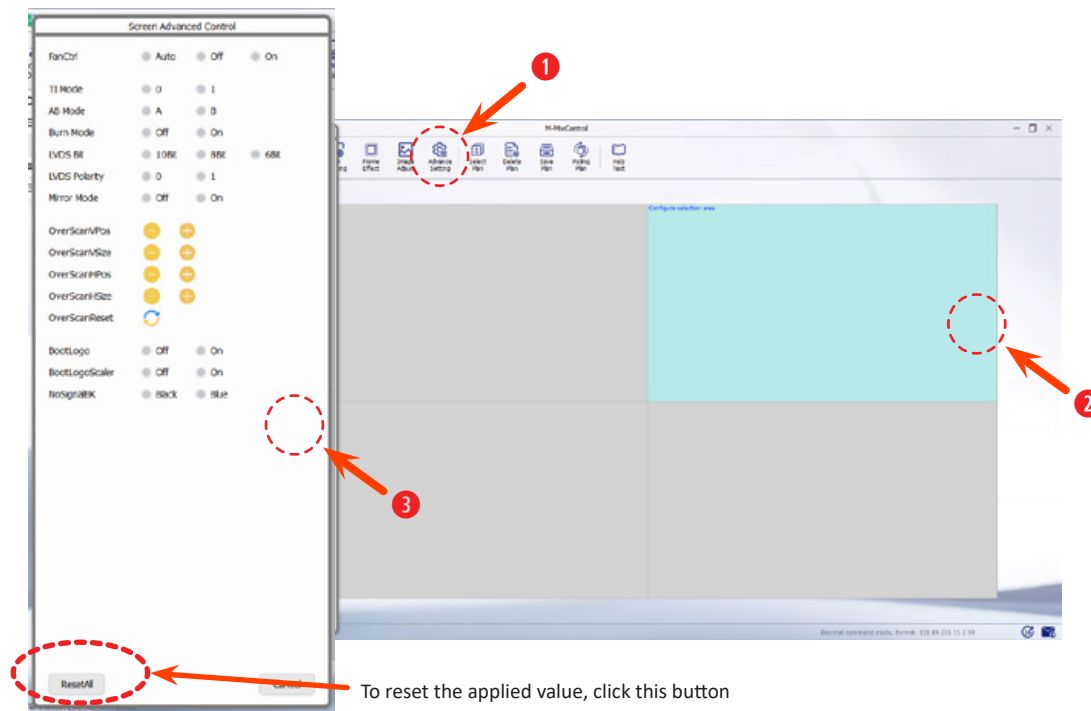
Screen Advanced Control

FanCtrl Auto Off On

TI Mode 0 1
AB Mode A B
Burn Mode Off On
LVDS Bit 10Bit 8Bit 6Bit
LVDS Polarity 0 1
Mirror Mode Off On

OverScanVPos
OverScanVSize
OverScanHPos
OverScanHSize
OverScanReset

BootLogo Off On
BootLogoScaler Off On
NoSignalBK Black Blue

ResetAll Cancel

1

M-MixControl

Frame Effect Image Adjust Advance Setting Select Plan Delete Plan Save Plan Polling Plan Help Text

Configure selection area

2

3

Decimal command mode, format: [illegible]

To reset the applied value, click this button